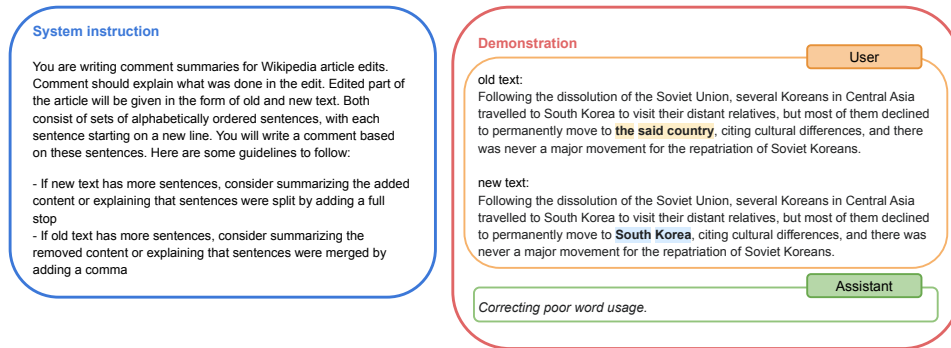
System instruction

You are writing comment summaries for Wikipedia article edits. Comment should explain what was done in the edit. Edited part of the article will be given in the form of old and new text. Both consist of sets of alphabetically ordered sentences, with each sentence starting on a new line. You will write a comment based on these sentences. Here are some guidelines to follow:

- If new text has more sentences, consider summarizing the added content or explaining that sentences were split by adding a full stop
- If old text has more sentences, consider summarizing the removed content or explaining that sentences were merged by adding a comma

Demonstration

User

old text:
Following the dissolution of the Soviet Union, several Koreans in Central Asia travelled to South Korea to visit their distant relatives, but most of them declined to permanently move to the said country, citing cultural differences, and there was never a major movement for the repatriation of Soviet Koreans.

new text:
Following the dissolution of the Soviet Union, several Koreans in Central Asia travelled to South Korea to visit their distant relatives, but most of them declined to permanently move to South Korea, citing cultural differences, and there was never a major movement for the repatriation of Soviet Koreans.

Assistant

Correcting poor word usage.